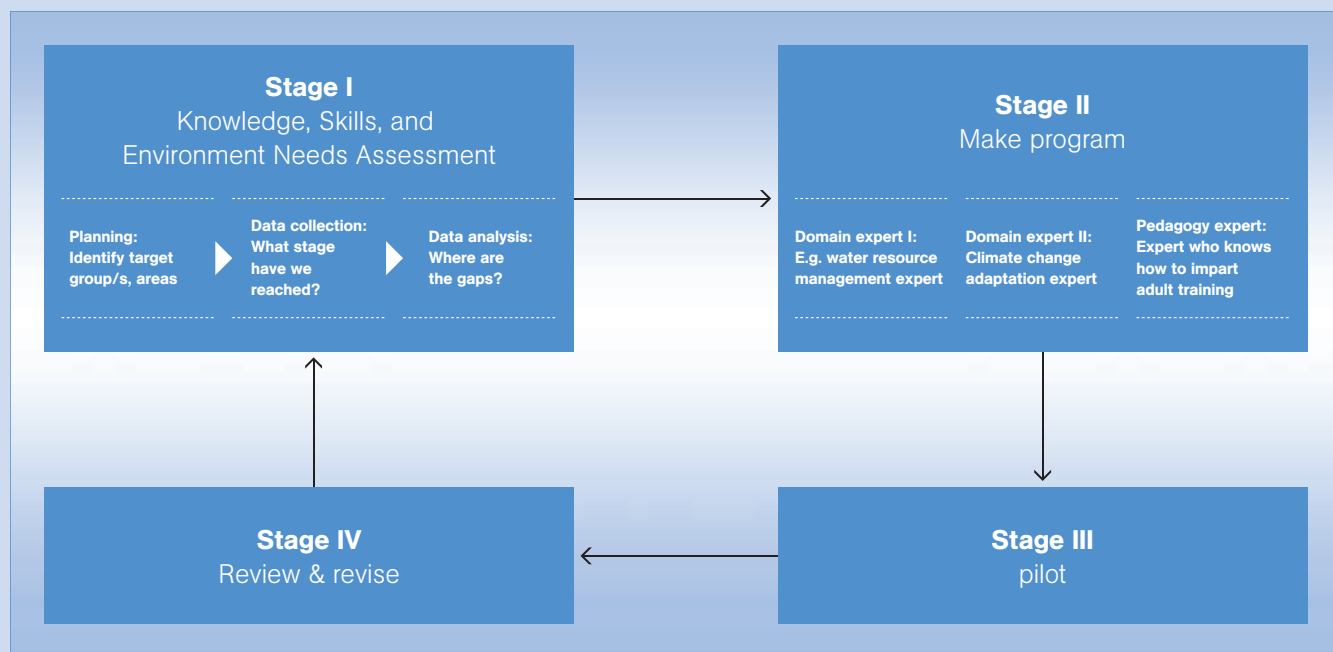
Stage I
Knowledge, Skills, and Environment Needs Assessment

Planning: Identify target group/s, areas

Data collection: What stage have we reached?

Data analysis: Where are the gaps?

Stage II
Make program

Domain expert I: E.g. water resource management expert

Domain expert II: Climate change adaptation expert

Pedagogy expert: Expert who knows how to impart adult training

Stage III
pilot

Stage IV
Review & revise